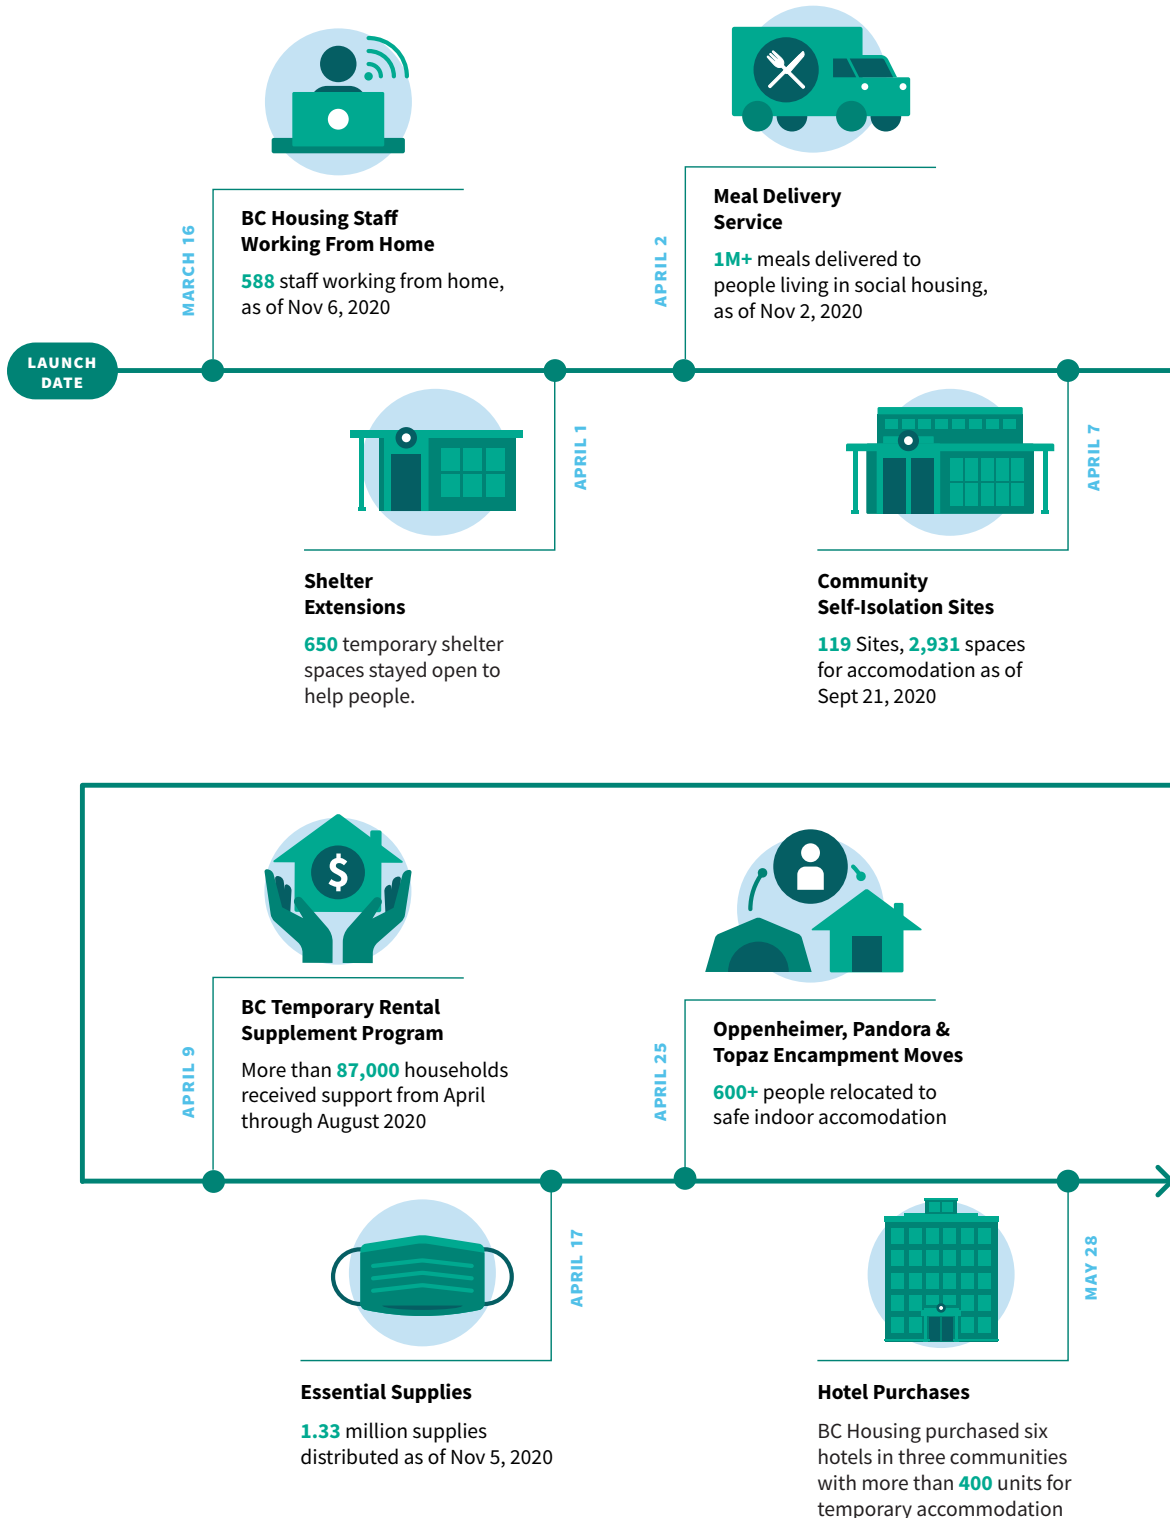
LAUNCH DATE

MARCH 16

BC Housing Staff Working From Home

588 staff working from home, as of Nov 6, 2020

APRIL 1

Shelter Extensions

650 temporary shelter spaces stayed open to help people.

APRIL 2

Meal Delivery Service

1M+ meals delivered to people living in social housing, as of Nov 2, 2020

APRIL 7

Community Self-Isolation Sites

119 Sites, 2,931 spaces for accomodation as of Sept 21, 2020

APRIL 9

BC Temporary Rental Supplement Program

More than 87,000 households received support from April through August 2020

APRIL 17

Essential Supplies

1.33 million supplies distributed as of Nov 5, 2020

APRIL 25

Oppenheimer, Pandora & Topaz Encampment Moves

600+ people relocated to safe indoor accomodation

MAY 28

Hotel Purchases

BC Housing purchased six hotels in three communities with more than 400 units for temporary accommodation